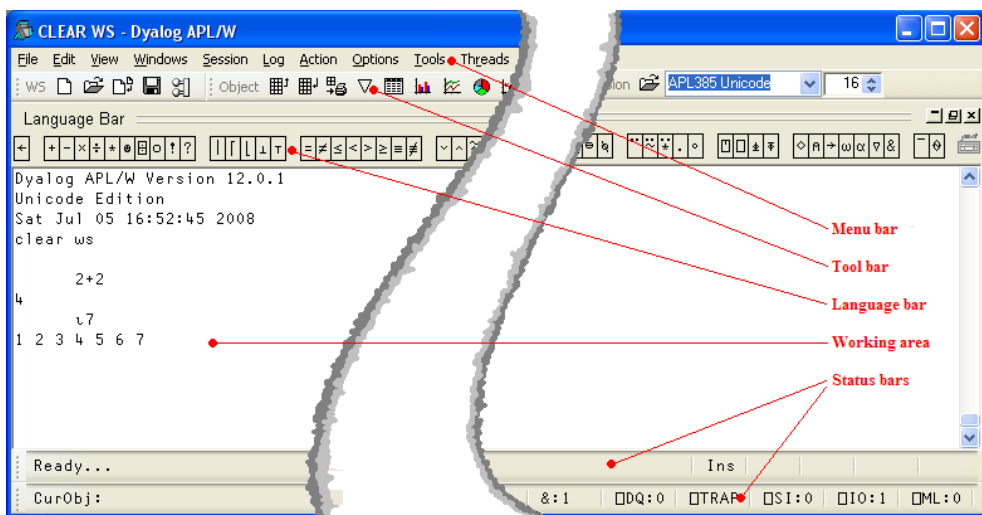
CLEAR WS - Dyalog APL/W

File Edit View Windows Session Log Action Options Tools Threads

WS Object ion APL385 Unicode 16

Language Bar

Dyalog APL/W Version 12.0.1
Unicode Edition
Sat Jul 05 16:52:45 2008
clear ws

2+2
4
⍳7
1 2 3 4 5 6 7

Menu bar
Tool bar
Language bar
Working area
Status bars

Ready... Ins

CurObj: &:1 ⎕DQ:0 ⎕TRAP ⎕SI:0 ⎕IO:1 ⎕ML:0